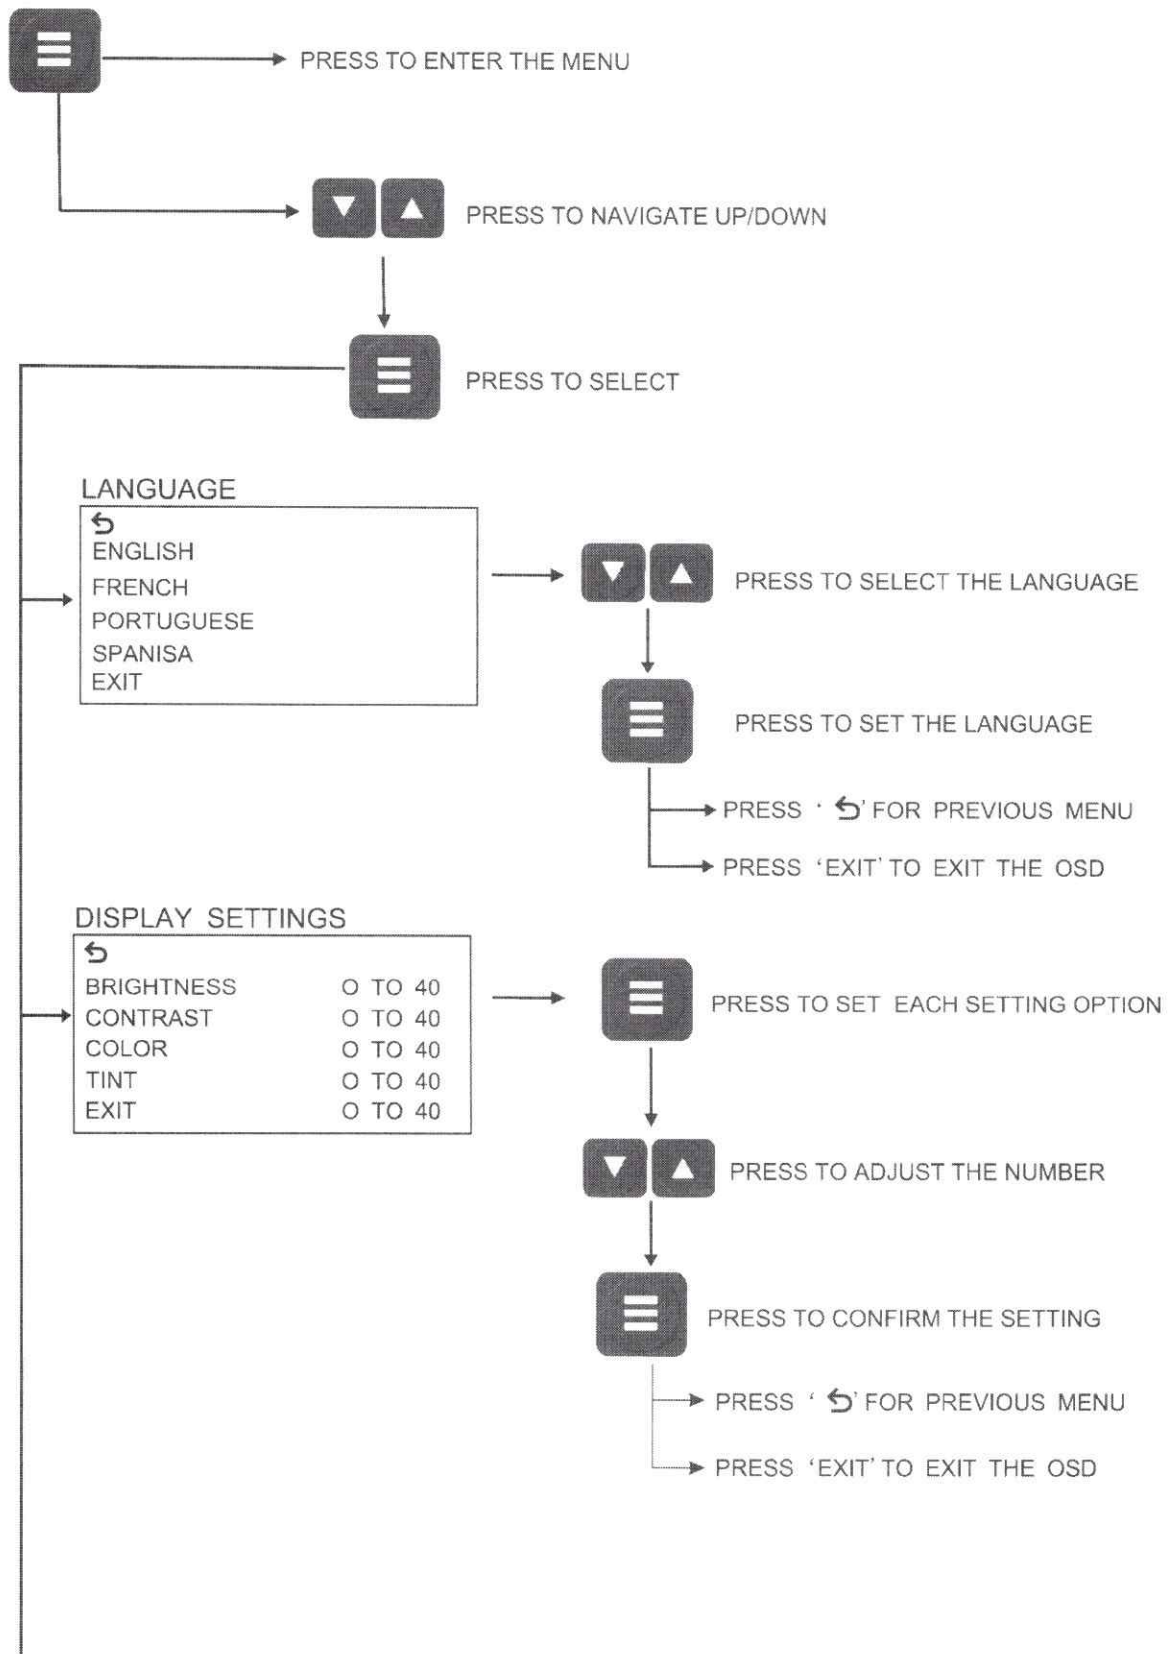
PRESS TO ENTER THE MENU

PRESS TO NAVIGATE UP/DOWN

PRESS TO SELECT

LANGUAGE
↶
ENGLISH
FRENCH
PORTUGUESE
SPANISA
EXIT

PRESS TO SELECT THE LANGUAGE

PRESS TO SET THE LANGUAGE

PRESS ' ↶' FOR PREVIOUS MENU

PRESS 'EXIT' TO EXIT THE OSD

DISPLAY SETTINGS
↶

| | |
|---|---|
| BRIGHTNESS | O TO 40 |
| CONTRAST | O TO 40 |
| COLOR | O TO 40 |
| TINT | O TO 40 |
| EXIT | O TO 40 |

PRESS TO SET EACH SETTING OPTION

PRESS TO ADJUST THE NUMBER

PRESS TO CONFIRM THE SETTING

PRESS ' ↶' FOR PREVIOUS MENU

PRESS 'EXIT' TO EXIT THE OSD